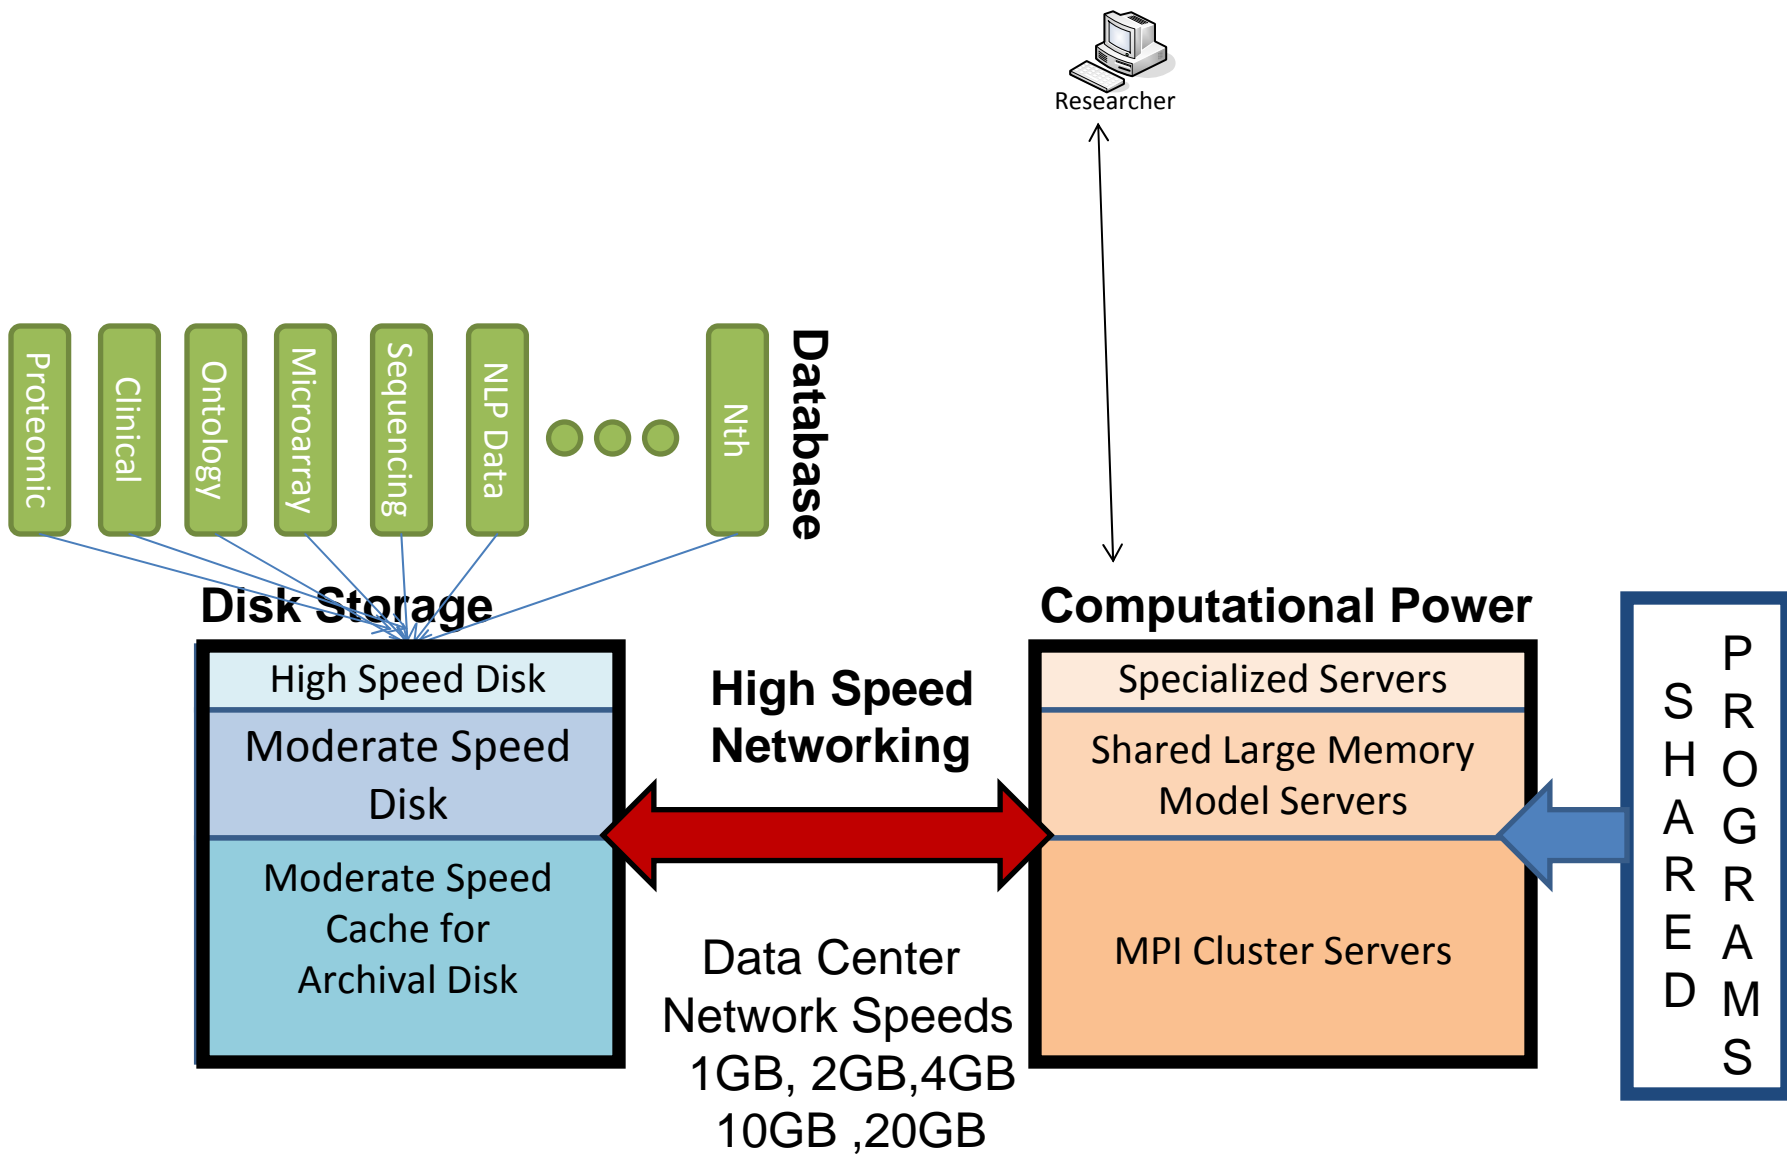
Researcher

Proteomic

Clinical

Ontology

Microarray

Sequencing

NLP Data

Nth

Database

Disk Storage

High Speed Disk

Moderate Speed Disk

Moderate Speed Cache for Archival Disk

High Speed Networking

Data Center Network Speeds 1GB, 2GB,4GB 10GB ,20GB

Computational Power

Specialized Servers

Shared Large Memory Model Servers

MPI Cluster Servers

SHARED PROGRAMS